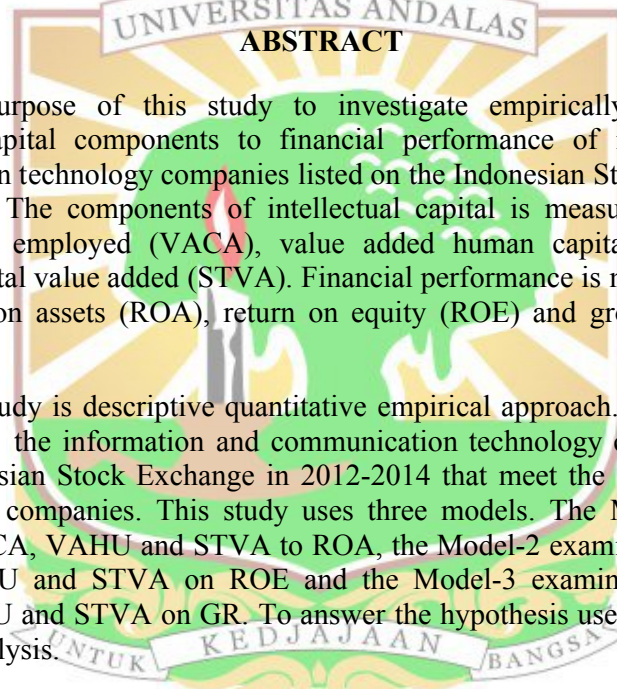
UNIVERSITAS ANDALAS
ABSTRACT

urpose of this study to investigate empirically apital components to financial performance of n technology companies listed on the Indonesian St The components of intellectual capital is measu employed (VACA), value added human capita tal value added (STVA). Financial performance is n on assets (ROA), return on equity (ROE) and gro

udy is descriptive quantitative empirical approach. the information and communication technology c sian Stock Exchange in 2012-2014 that meet the companies. This study uses three models. The M CA, VAHU and STVA to ROA, the Model-2 exami U and STVA on ROE and the Model-3 examin U and STVA on GR. To answer the hypothesis use lysis.

UNTUK KEDJAJAAN BANGSA